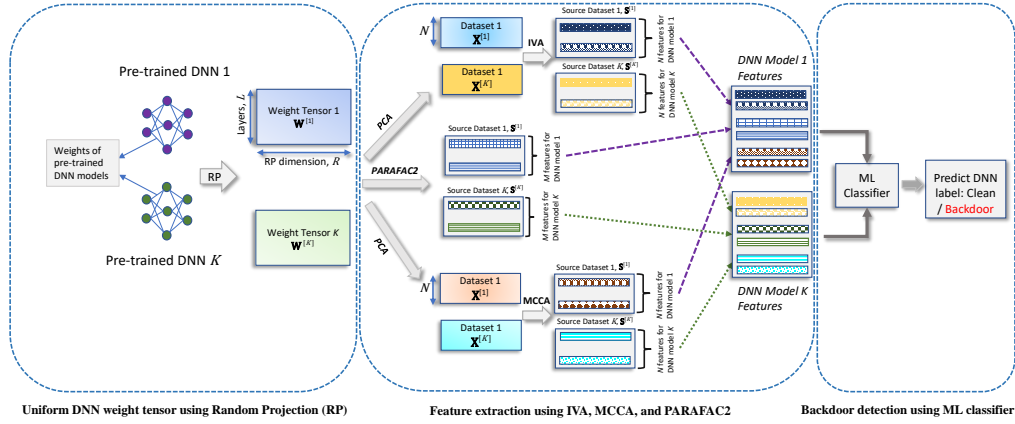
Pre-trained DNN 1

Weights of pre-trained DNN models

RP

Pre-trained DNN $K$

Layers, $L$

Weight Tensor 1 $\mathbf{W}^{[1]}$

RP dimension, $R$

Weight Tensor $K$ $\mathbf{W}^{[K]}$

PCA

PARAFAC2

PCA

$N$

Dataset 1 $\mathbf{X}^{[1]}$

IVA

Dataset 1 $\mathbf{X}^{[K]}$

Source Dataset 1, $\mathbf{S}^{[1]}$

$N$ features for DNN model 1

Source Dataset $K$, $\mathbf{S}^{[K]}$

$N$ features for DNN model $K$

Source Dataset 1, $\mathbf{S}^{[1]}$

$M$ features for DNN model 1

Source Dataset $K$, $\mathbf{S}^{[K]}$

$M$ features for DNN model $K$

$N$

Dataset 1 $\mathbf{X}^{[1]}$

MCCA

Dataset 1 $\mathbf{X}^{[K]}$

Source Dataset 1, $\mathbf{S}^{[1]}$

$N$ features for DNN model 1

Source Dataset $K$, $\mathbf{S}^{[K]}$

$N$ features for DNN model $K$

DNN Model 1 Features

DNN Model K Features

ML Classifier

Predict DNN label: Clean / Backdoor

Uniform DNN weight tensor using Random Projection (RP)

Feature extraction using IVA, MCCA, and PARAFAC2

Backdoor detection using ML classifier